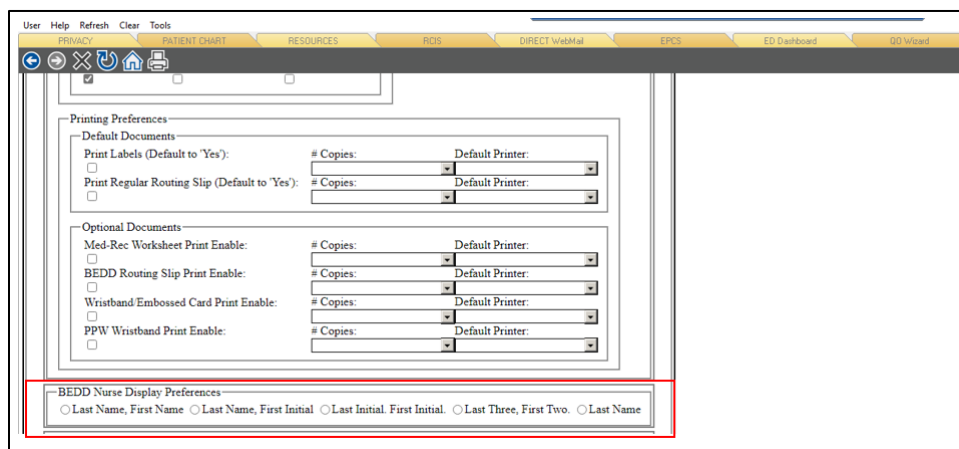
User Help Refresh Clear Tools

PRIVACY PATIENT CHART RESOURCES RCIS DIRECT WebMail EPCS ED Dashboard QO Wizard

Printing Preferences

Default Documents

Print Labels (Default to 'Yes'): # Copies: Default Printer:

Print Regular Routing Slip (Default to 'Yes'): # Copies: Default Printer:

Optional Documents

Med-Rec Worksheet Print Enable: # Copies: Default Printer:

BEDD Routing Slip Print Enable: # Copies: Default Printer:

Wristband/Embossed Card Print Enable: # Copies: Default Printer:

PPW Wristband Print Enable: # Copies: Default Printer:

BEDD Nurse Display Preferences

Last Name, First Name Last Name, First Initial Last Initial. First Initial. Last Three, First Two. Last Name